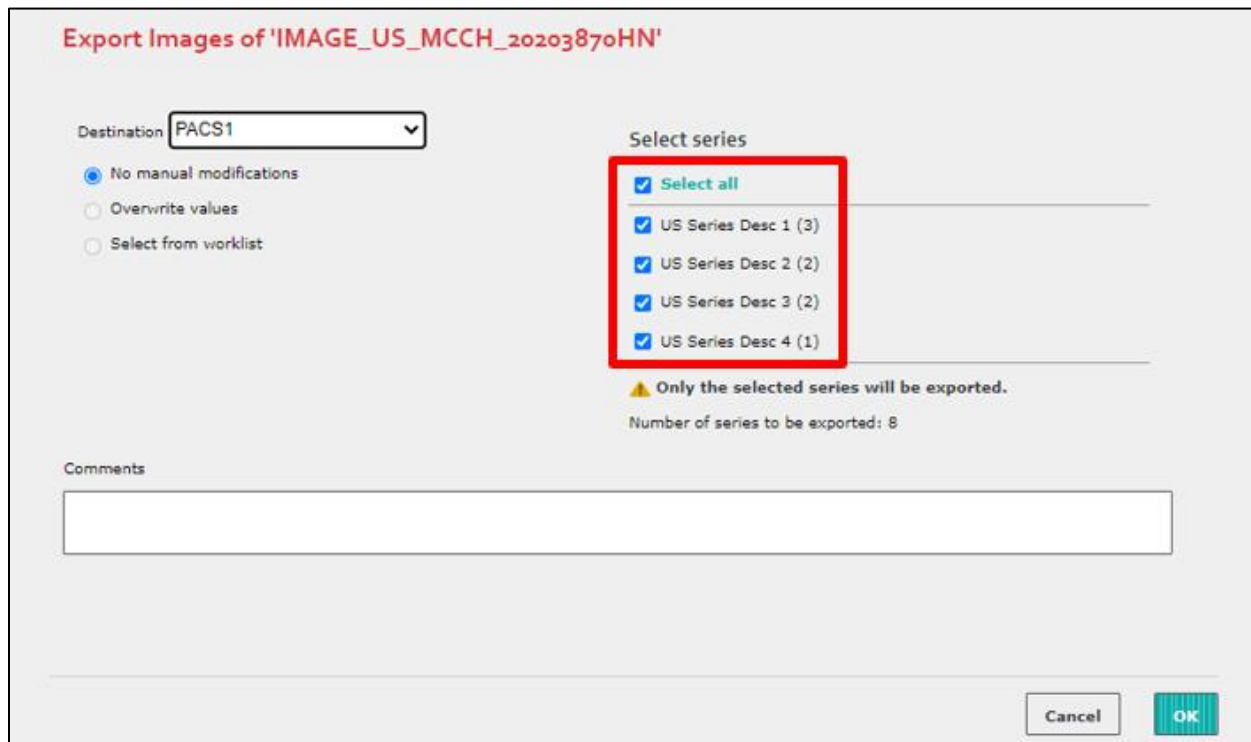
Export Images of 'IMAGE_US_MCCH_2020387oHN'

Destination PACS1

No manual modifications

Overwrite values

Select from worklist

Select series

Select all

US Series Desc 1 (3)

US Series Desc 2 (2)

US Series Desc 3 (2)

US Series Desc 4 (1)

Only the selected series will be exported.

Number of series to be exported: 8

Comments

Cancel

OK